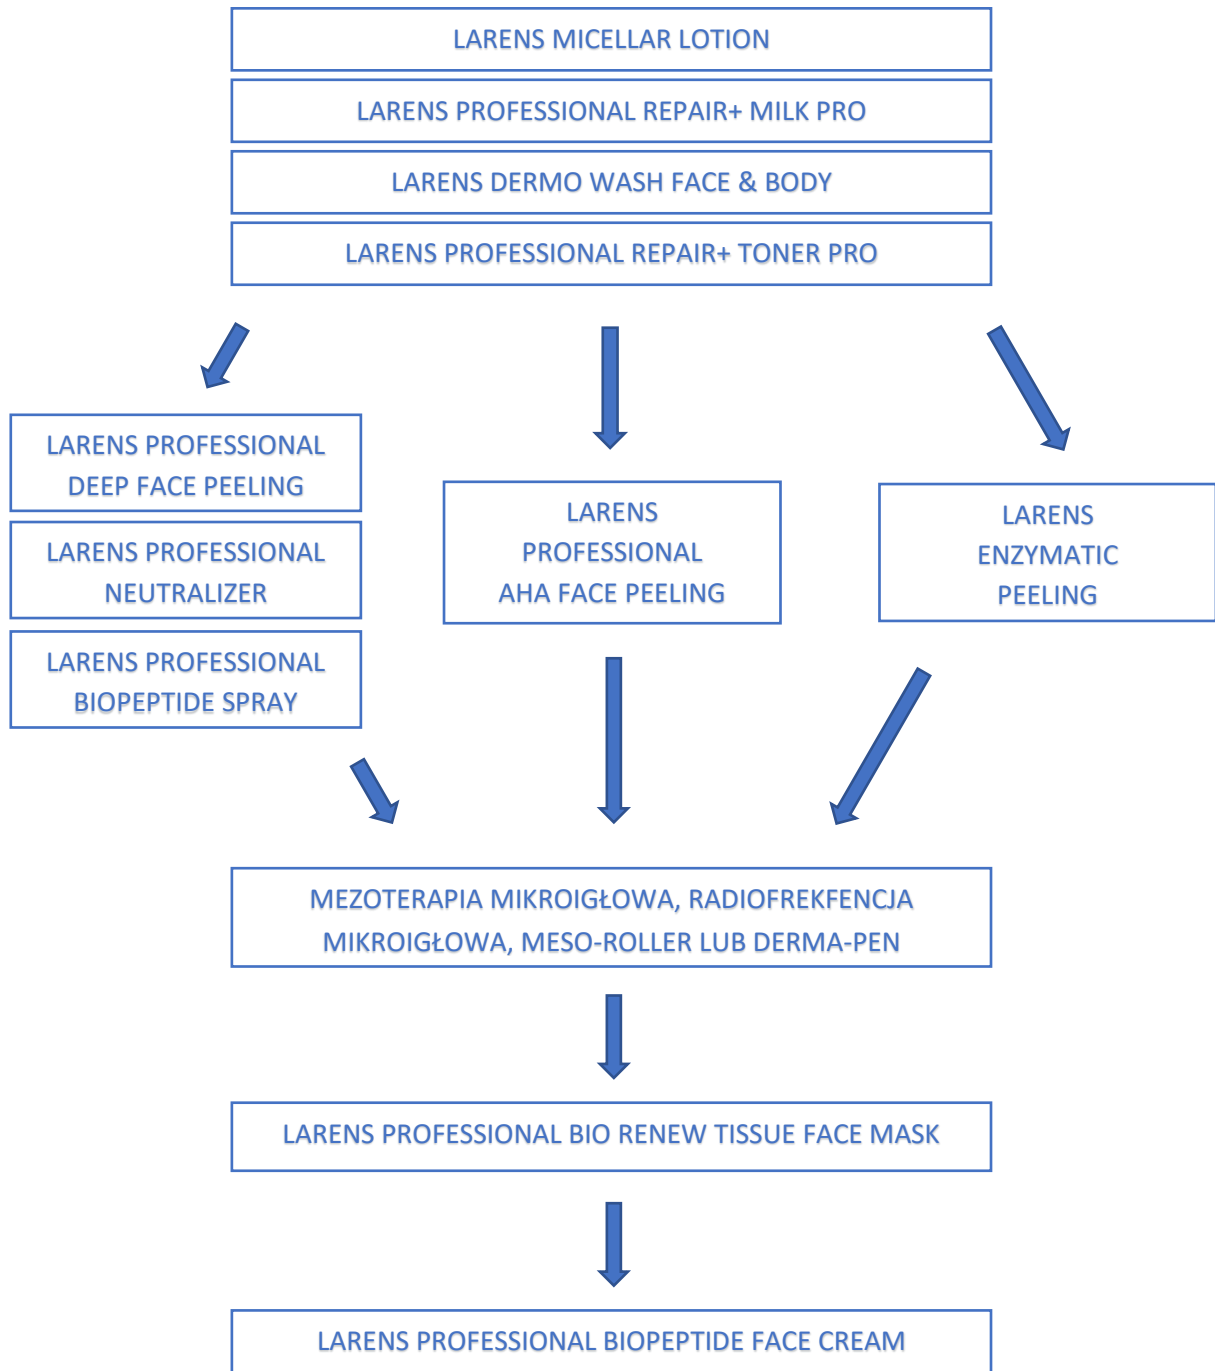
LARENS MICELLAR LOTION

LARENS PROFESSIONAL REPAIR+ MILK PRO

LARENS DERMO WASH FACE & BODY

LARENS PROFESSIONAL REPAIR+ TONER PRO

LARENS PROFESSIONAL DEEP FACE PEELING

LARENS PROFESSIONAL NEUTRALIZER

LARENS PROFESSIONAL BIOPEPTIDE SPRAY

LARENS PROFESSIONAL AHA FACE PEELING

LARENS ENZYMATIC PEELING

MEZOTERAPIA MIKROIGŁOWA, RADIOFREKFENCJA MIKROIGŁOWA, MESO-ROLLER LUB DERMA-PEN

LARENS PROFESSIONAL BIO RENEW TISSUE FACE MASK

LARENS PROFESSIONAL BIOPEPTIDE FACE CREAM